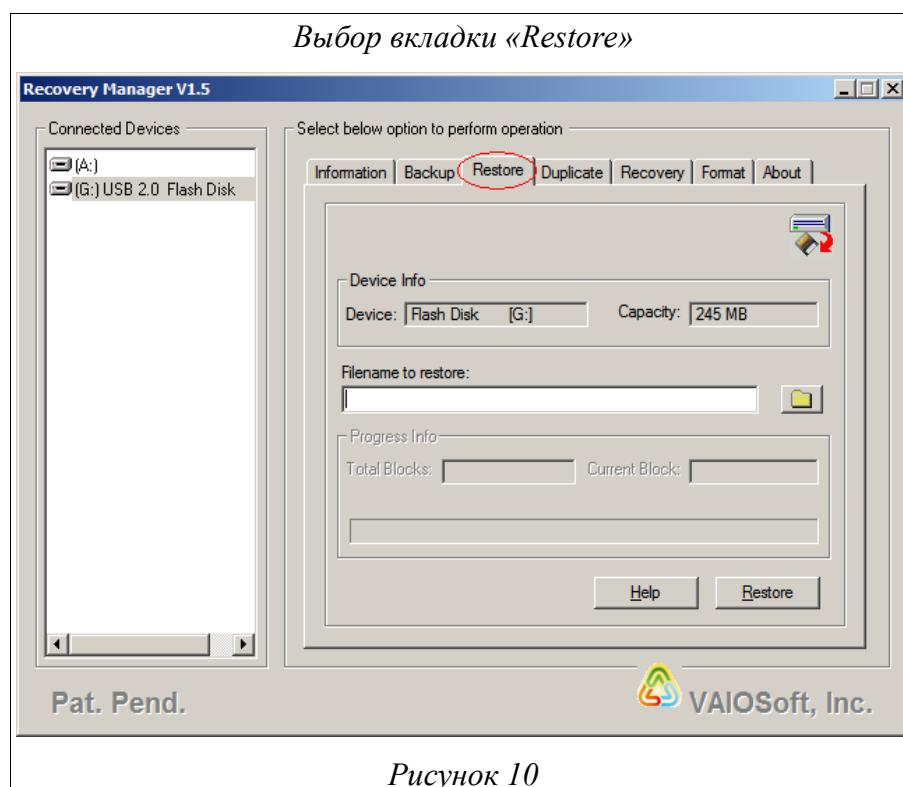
Выбор вкладки «Restore»

Recovery Manager V1.5

Connected Devices

(A:)

(G:) USB 2.0 Flash Disk

Select below option to perform operation

Information | Backup | Restore | Duplicate | Recovery | Format | About

Device Info

Device: Flash Disk [G:]

Capacity: 245 MB

Filename to restore:

Progress Info

Total Blocks:

Current Block:

Help

Restore

Pat. Pend.

VAIOSoft, Inc.

Рисунок 10